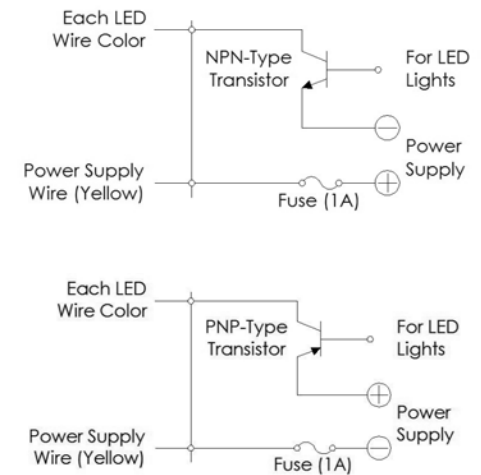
Each LED Wire Color

NPN-Type Transistor

For LED Lights

Power Supply

Power Supply Wire (Yellow)

Fuse (1A)

Each LED Wire Color

PNP-Type Transistor

For LED Lights

Power Supply

Power Supply Wire (Yellow)

Fuse (1A)